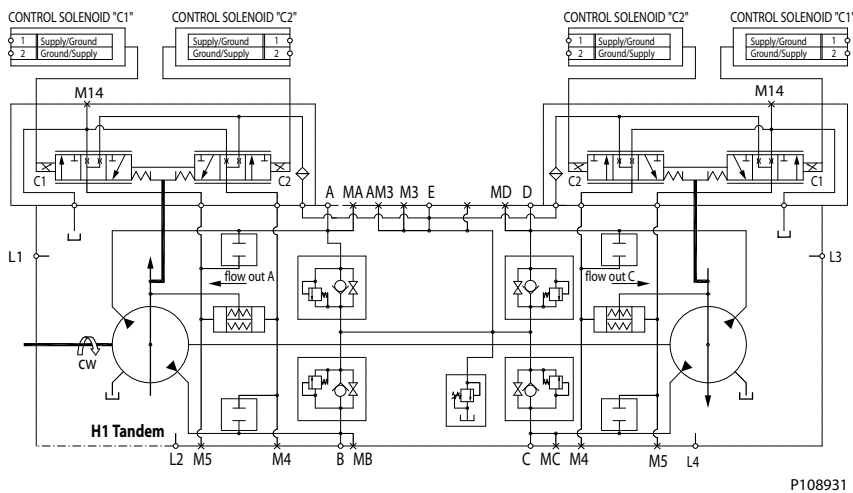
CONTROL SOLENOID "C1"
1 Supply/Ground
2 Ground/Supply

CONTROL SOLENOID "C2"
Supply/Ground 1
Ground/Supply 2

CONTROL SOLENOID "C2"
1 Supply/Ground
2 Ground/Supply

CONTROL SOLENOID "C1"
Supply/Ground 1
Ground/Supply 2

M14
M14
C1
C2
C2
C1
A MA AM3 M3 E MD D
L1
L3
flow out A
flow out C
CW
H1 Tandem
L2 M5 M4 B MB C MC M4 M5 L4
P108931